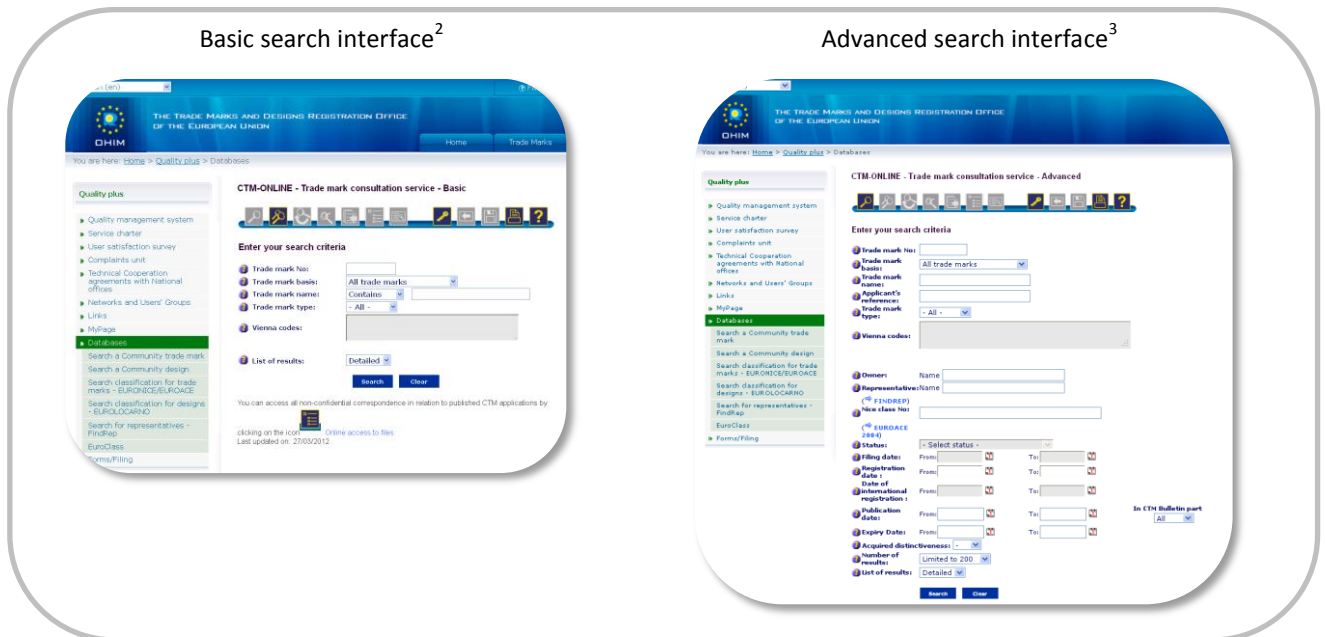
Basic search interface$^2$

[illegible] (en)

THE TRADE MARKS AND DESIGNS REGISTRATION OFFICE OF THE EUROPEAN UNION

OHIM

Home Trade Marks

You are here: Home > Quality plus > Databases

Quality plus

Quality management system
Service charter
User satisfaction survey
Complaints unit
Technical Cooperation agreements with National offices
Networks and Users' Groups
Links
MyPage
Databases
Search a Community trade mark
Search a Community design
Search classification for trade marks - EURONICE/EUROACE
Search classification for designs - EUROLOCARNO
Search for representatives - FindRep
EuroClass
Forms/Filing

CTM-ONLINE - Trade mark consultation service - Basic

Enter your search criteria

Trade mark No:
Trade mark basis: All trade marks
Trade mark name: Contains
Trade mark type: - All -
Vienna codes:

List of results: Detailed

Search Clear

You can access all non-confidential correspondence in relation to published CTM applications by clicking on the icon Online access to files
Last updated on: 27/03/2012

Advanced search interface$^3$

THE TRADE MARKS AND DESIGNS REGISTRATION OFFICE OF THE EUROPEAN UNION

OHIM

You are here: Home > Quality plus > Databases

Quality plus

Quality management system
Service charter
User satisfaction survey
Complaints unit
Technical Cooperation agreements with National offices
Networks and Users' Groups
Links
MyPage
Databases
Search a Community trade mark
Search a Community design
Search classification for trade marks - EURONICE/EUROACE
Search classification for designs - EUROLOCARNO
Search for representatives - FindRep
EuroClass
Forms/Filing

CTM-ONLINE - Trade mark consultation service - Advanced

Enter your search criteria

Trade mark No:
Trade mark basis: All trade marks
Trade mark name:
Applicant's reference:
Trade mark type: - All -
Vienna codes:

Owner: Name
Representative: Name
(FINDREP)
Nice class No:
(EUROACE 2004)
Status: - Select status -
Filing date: From: To:
Registration date: From: To:
Date of international registration: From: To:
Publication date: From: To: In CTM Bulletin part All
Expiry Date: From: To:
Acquired distinctiveness: -
Number of results: Limited to 200
List of results: Detailed

Search Clear